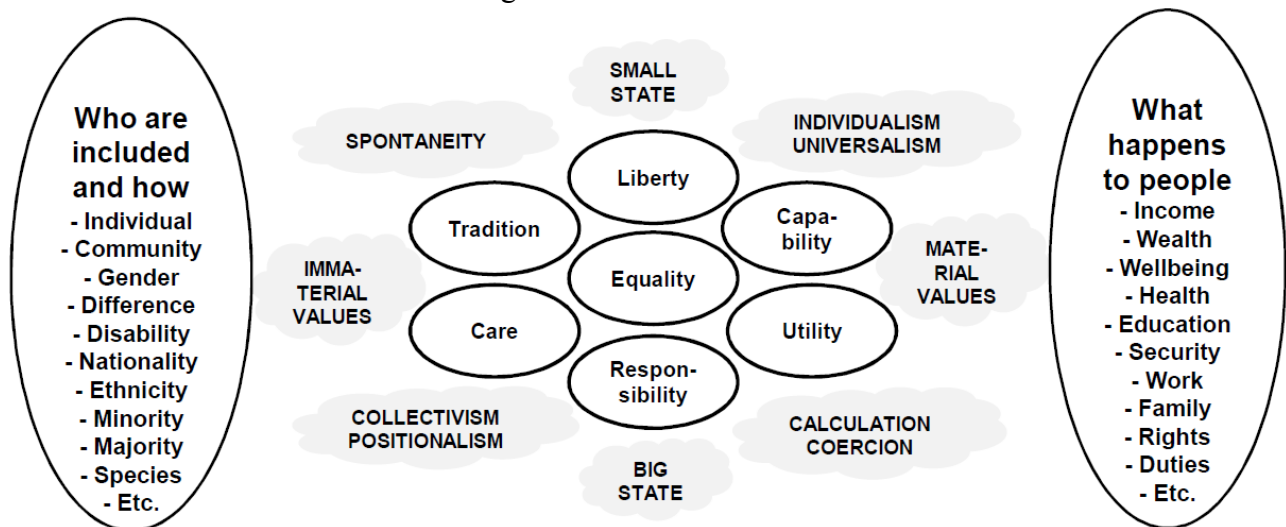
Who are included and how
- Individual
- Community
- Gender
- Difference
- Disability
- Nationality
- Ethnicity
- Minority
- Majority
- Species
- Etc.

SMALL STATE

SPONTANEITY

INDIVIDUALISM UNIVERSALISM

Liberty

Tradition

Capa-bility

IMMA-TERIAL VALUES

Equality

MATE-RIAL VALUES

Care

Utility

Respon-sibility

COLLECTIVISM POSITIONALISM

CALCULATION COERCION

BIG STATE

What happens to people
- Income
- Wealth
- Wellbeing
- Health
- Education
- Security
- Work
- Family
- Rights
- Duties
- Etc.